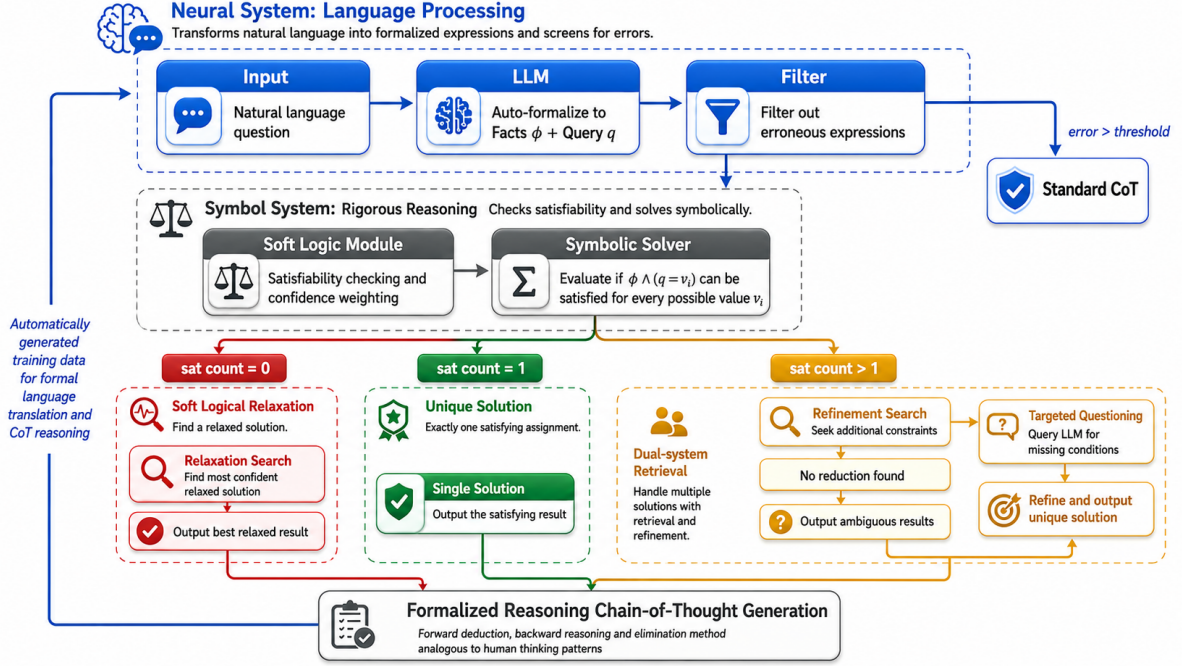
Neural System: Language Processing
Transforms natural language into formalized expressions and screens for errors.

Input
Natural language question

LLM
Auto-formalize to Facts $\phi$ + Query $q$

Filter
Filter out erroneous expressions

error > threshold

Standard CoT

Symbol System: Rigorous Reasoning Checks satisfiability and solves symbolically.

Soft Logic Module
Satisfiability checking and confidence weighting

Symbolic Solver
Evaluate if $\phi \wedge (q = v_i)$ can be satisfied for every possible value $v_i$

Automatically generated training data for formal language translation and CoT reasoning

sat count = 0

Soft Logical Relaxation
Find a relaxed solution.

Relaxation Search
Find most confident relaxed solution

Output best relaxed result

sat count = 1

Unique Solution
Exactly one satisfying assignment.

Single Solution
Output the satisfying result

sat count > 1

Dual-system Retrieval
Handle multiple solutions with retrieval and refinement.

Refinement Search
Seek additional constraints

No reduction found

Output ambiguous results

Targeted Questioning
Query LLM for missing conditions

Refine and output unique solution

Formalized Reasoning Chain-of-Thought Generation
Forward deduction, backward reasoning and elimination method analogous to human thinking patterns